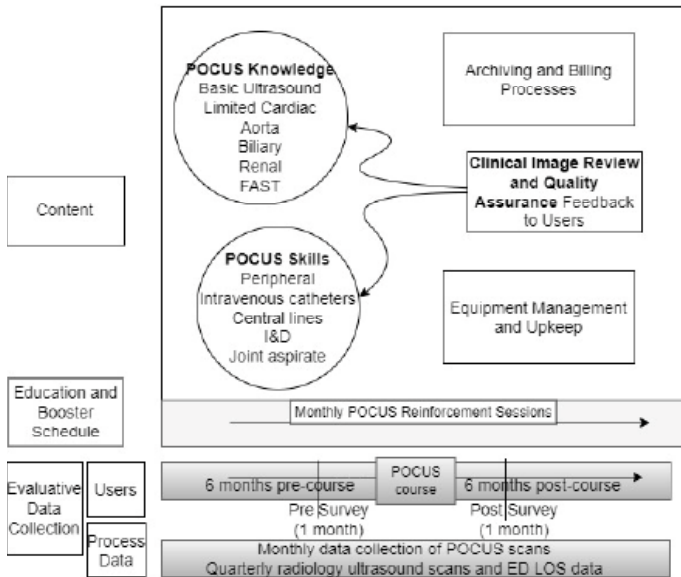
POCUS Knowledge
Basic Ultrasound
Limited Cardiac
Aorta
Biliary
Renal
FAST

Archiving and Billing Processes

Content

Clinical Image Review and Quality Assurance Feedback to Users

POCUS Skills
Peripheral
Intravenous catheters
Central lines
I&D
Joint aspirate

Equipment Management and Upkeep

Education and Booster Schedule

Monthly POCUS Reinforcement Sessions

Evaluative Data Collection

Users

6 months pre-course

POCUS course

6 months post-course

Pre Survey (1 month)

Post Survey (1 month)

Process Data

Monthly data collection of POCUS scans
Quarterly radiology ultrasound scans and ED LOS data